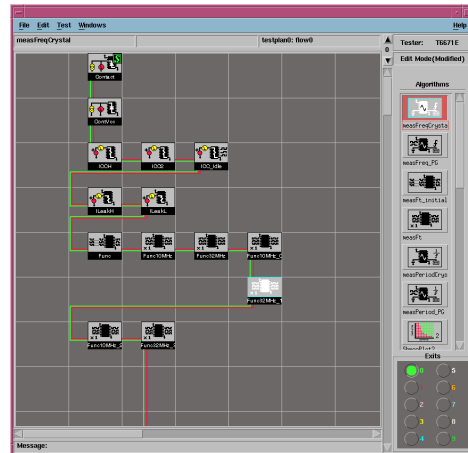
File Edit Test Windows

measFreqCrystal

testplan0: flow0

Tester: T6671E

Edit Mode(Modified)

Algorithms

Contact

ContVcc

ICCH

ICC2

ICC_Idle

ILeakH

ILeakL

Func

Func10MHz

Func32MHz

Func32MHz_

Func32MHz_

Func10MHz_

Func32MHz_

measFreqCrysta

measFreq_PG

measFt_initial

measFt

measPeriodCrys

measPeriod_PG

Shmoo

Exits

0

1

2

3

4

5

6

7

8

9

Message: